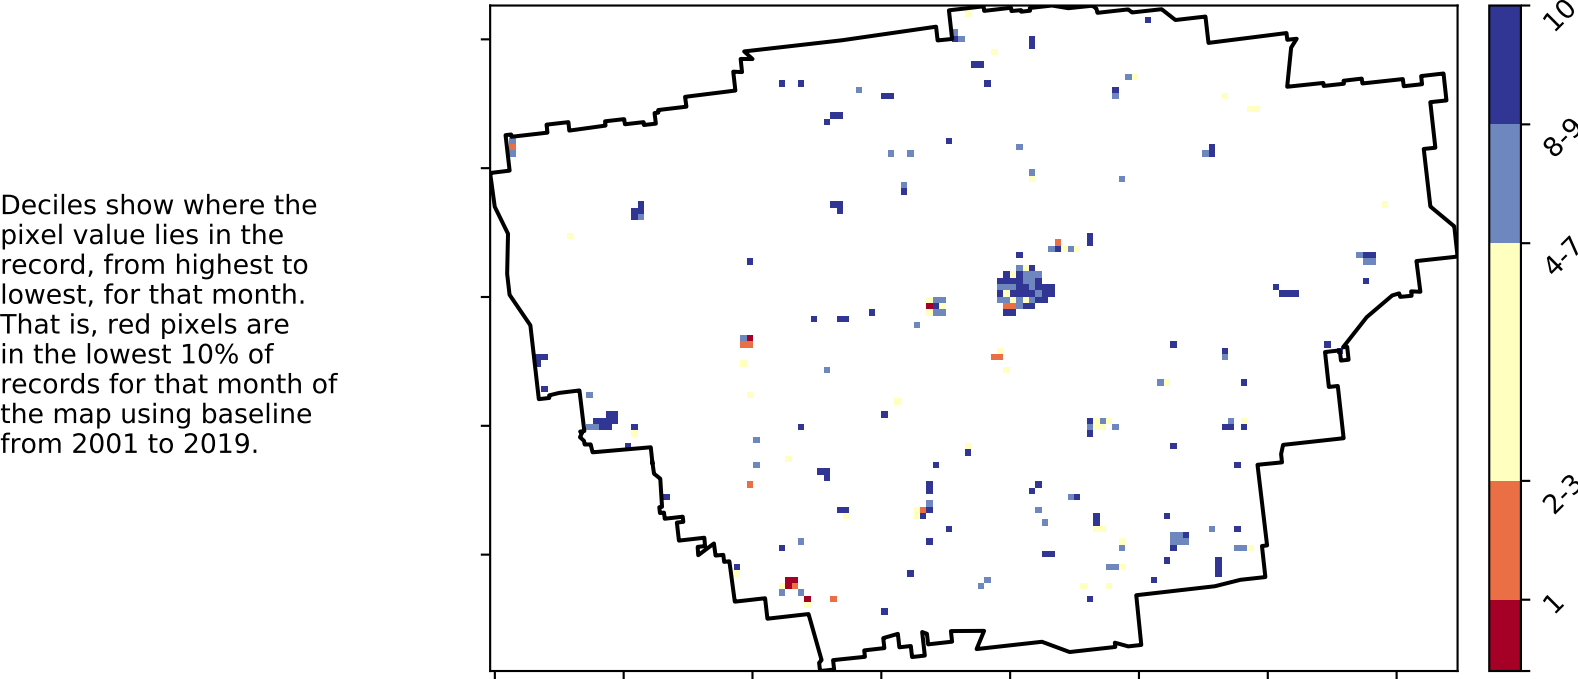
Deciles show where the pixel value lies in the record, from highest to lowest, for that month. That is, red pixels are in the lowest 10% of records for that month of the map using baseline from 2001 to 2019.

10
8-9
4-7
2-3
1